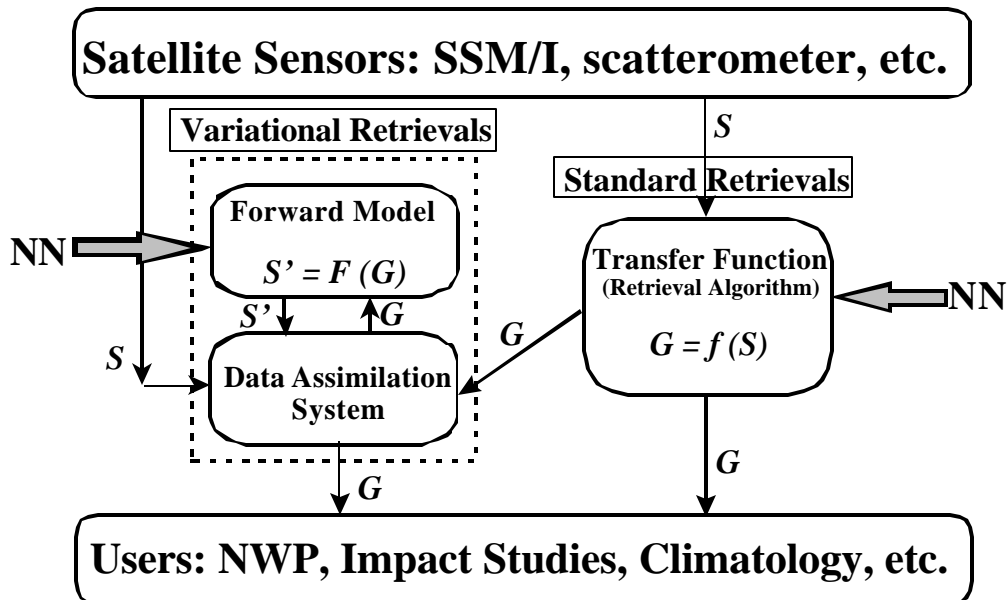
Satellite Sensors: SSM/I, scatterometer, etc.

Variational Retrievals

$S$

Standard Retrievals

Forward Model

$S' = F(G)$

NN

Transfer Function

(Retrieval Algorithm)

$G = f(S)$

NN

$S'$

$G$

$G$

$S$

Data Assimilation System

$G$

$G$

Users: NWP, Impact Studies, Climatology, etc.